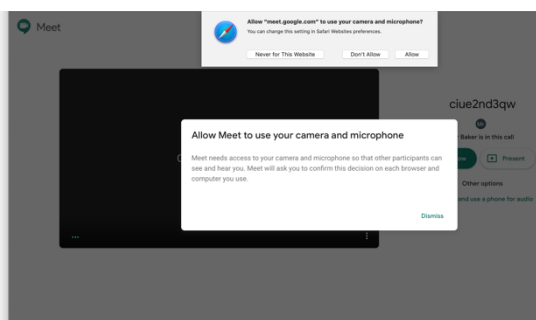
Meet

Allow "meet.google.com" to use your camera and microphone?
You can change this setting in Safari Websites preferences.

Never for This Website
Don't Allow
Allow

ciue2nd3qw

Baker is in this call

Present

Other options

and use a phone for audio

Allow Meet to use your camera and microphone

Meet needs access to your camera and microphone so that other participants can see and hear you. Meet will ask you to confirm this decision on each browser and computer you use.

Dismiss